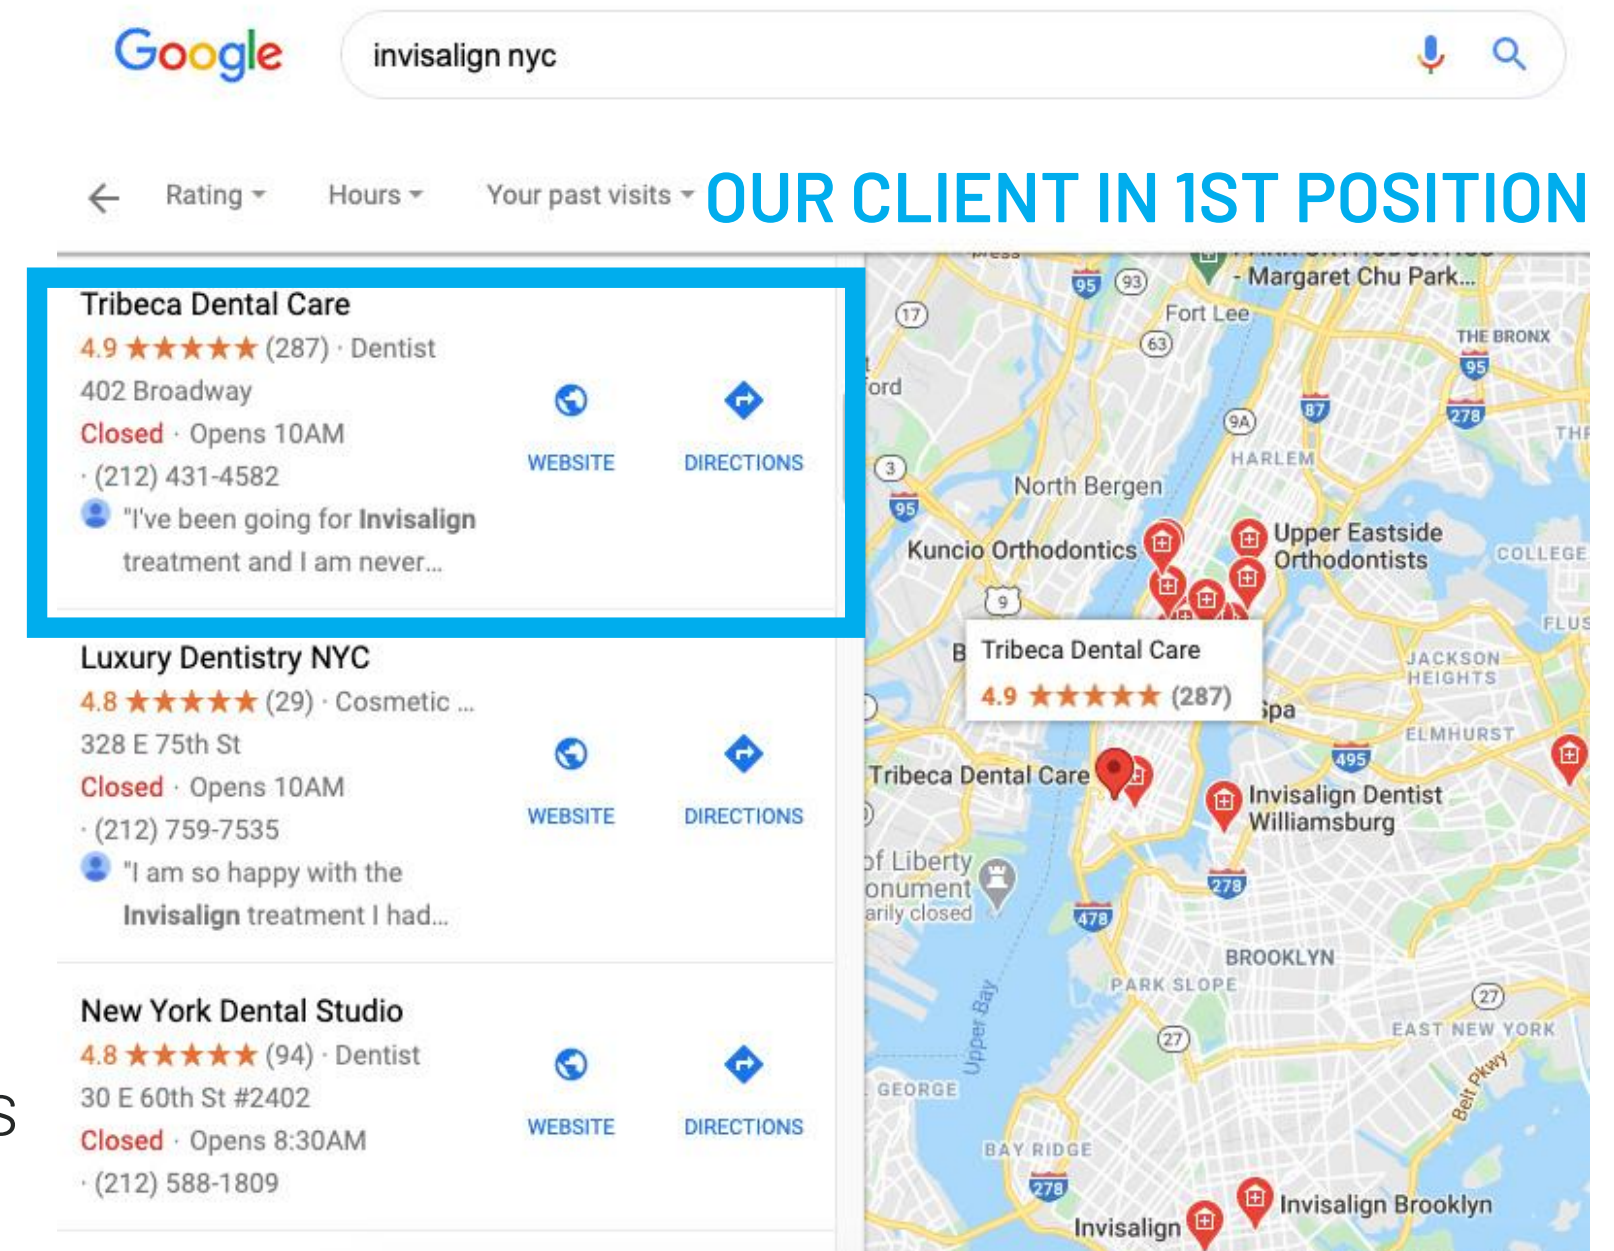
Google

invisalign nyc

Rating ▾ Hours ▾ Your past visits ▾

OUR CLIENT IN 1ST POSITION

Tribeca Dental Care
4.9 ★★★★★ (287) · Dentist
402 Broadway
Closed · Opens 10AM
· (212) 431-4582
"I've been going for **Invisalign** treatment and I am never...

WEBSITE DIRECTIONS

Luxury Dentistry NYC
4.8 ★★★★★ (29) · Cosmetic ...
328 E 75th St
Closed · Opens 10AM
· (212) 759-7535
"I am so happy with the **Invisalign** treatment I had...

WEBSITE DIRECTIONS

New York Dental Studio
4.8 ★★★★★ (94) · Dentist
30 E 60th St #2402
Closed · Opens 8:30AM
· (212) 588-1809

WEBSITE DIRECTIONS

Margaret Chu Park...
Fort Lee
THE BRONX
ord
HARLEM
North Bergen
Kuncio Orthodontics
Upper Eastside Orthodontists
COLLEGE
FLUS
Tribeca Dental Care
4.9 ★★★★★ (287)
JACKSON HEIGHTS
pa
ELMHURST
Tribeca Dental Care
Invisalign Dentist Williamsburg
of Liberty
onument
arily closed
BROOKLYN
PARK SLOPE
EAST NEW YORK
Upper Bay
Belt Pkwy
GEORGE
BAY RIDGE
Invisalign
Invisalign Brooklyn
95 93 17 63 95 87 9A 278 3 95 9 495 278 478 27 27 278